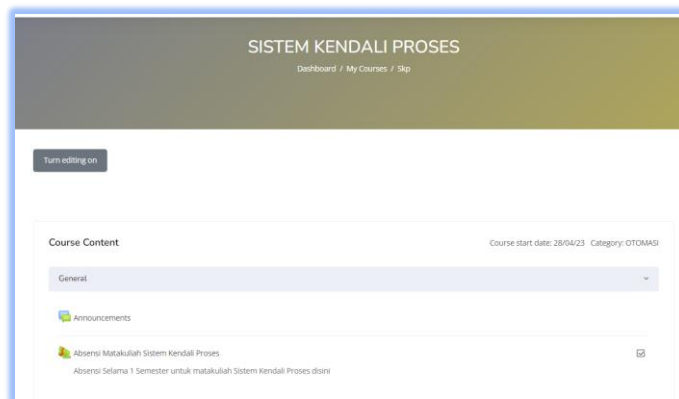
SISTEM KENDALI PROSES

Dashboard / My Courses / Skp

Turn editing on

Course Content

Course start date: 28/04/23 Category: OTOMASI

General

Announcements

Absensi Matakuliah Sistem Kendali Proses

Absensi Selama 1 Semester untuk matakuliah Sistem Kendali Proses disini